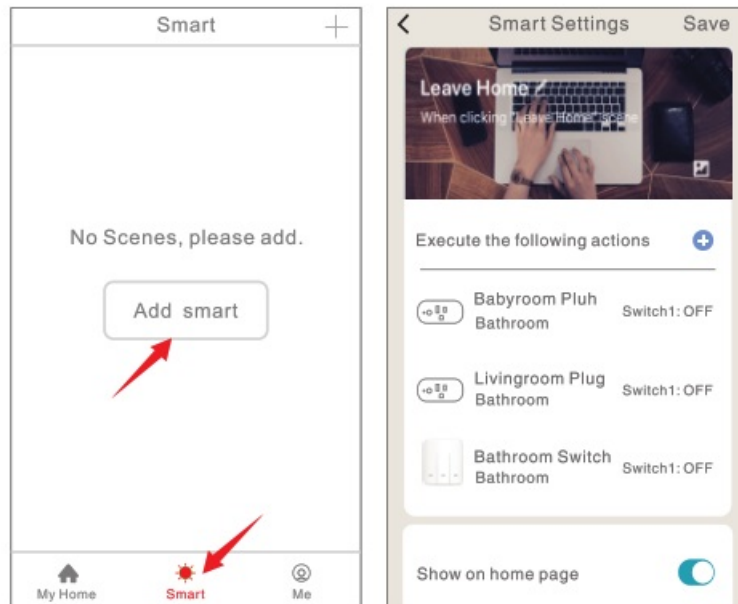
Smart +

No Scenes, please add.

Add smart

My Home
Smart
Me

<
Smart Settings
Save

Leave Home
When clicking "Leave Home" scene

Execute the following actions

Babyroom Pluh
Bathroom
Switch1: OFF

Livingroom Plug
Bathroom
Switch1: OFF

Bathroom Switch
Bathroom
Switch1: OFF

Show on home page